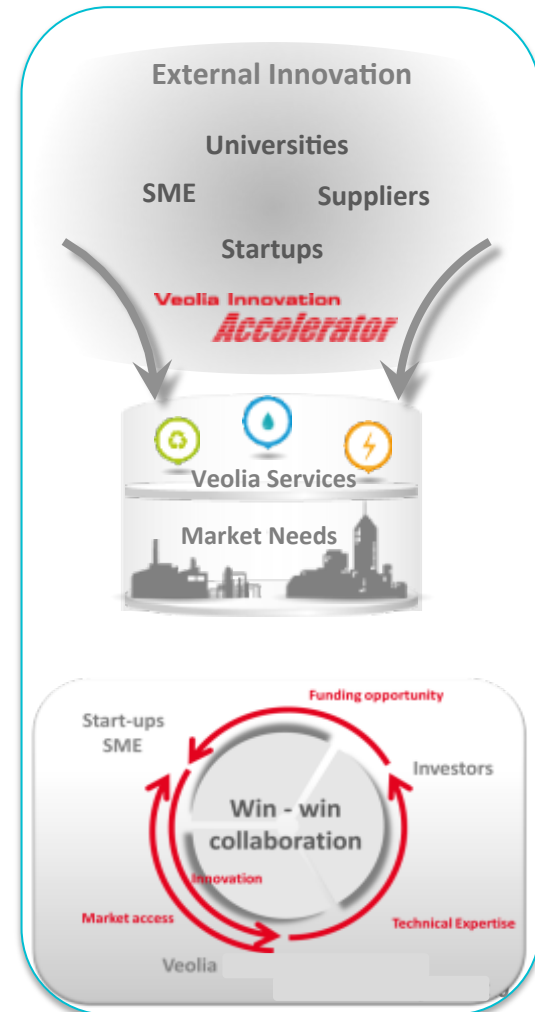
External Innovation

Universities

SME

Suppliers

Startups

Veolia Innovation

Accelerator

Veolia Services

Market Needs

Funding opportunity

Start-ups
SME

Investors

Win - win
collaboration

Innovation

Market access

Technical Expertise

Veolia